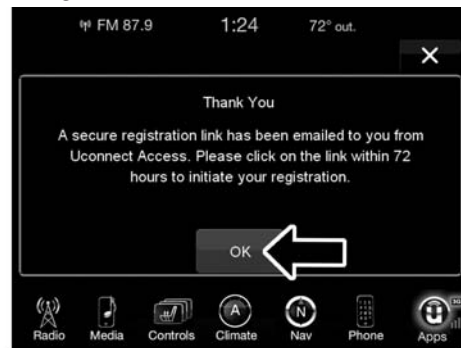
FM 87.9 1:24 72° out.

×

Thank You

A secure registration link has been emailed to you from Uconnect Access. Please click on the link within 72 hours to initiate your registration.

OK

Radio Media Controls Climate Nav Phone Apps